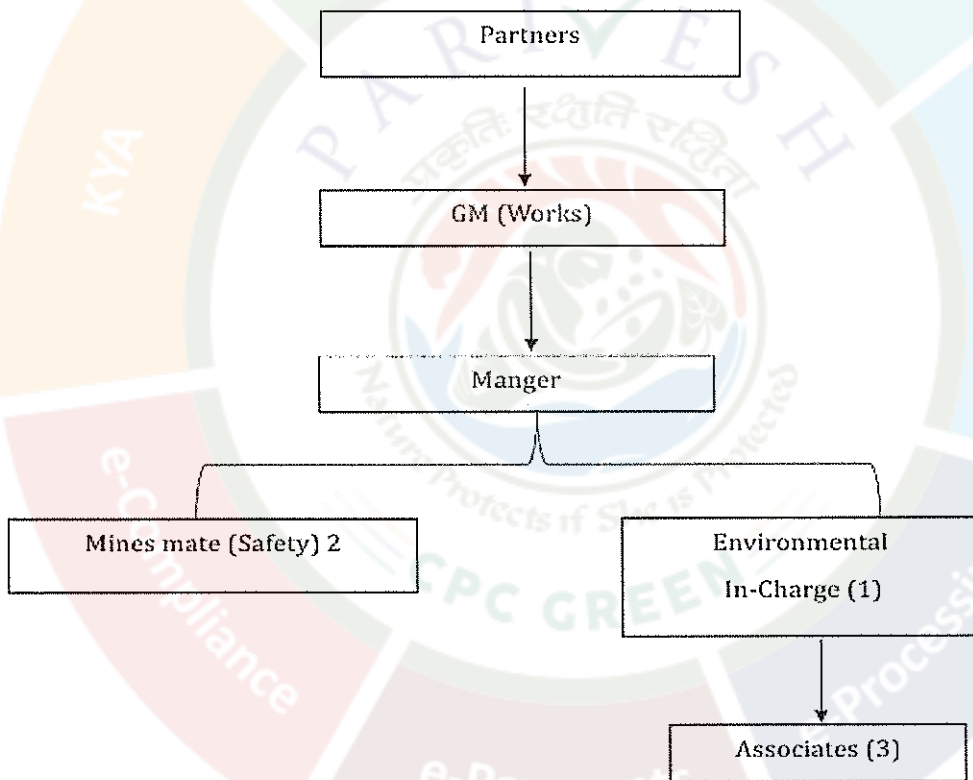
PARIVESH

प्रकृति: रक्षति रक्षिता

Nature Protects if She is Protected

CPC GREEN

KYA

e-Compliance

Processing

e-Pa

Partners

GM (Works)

Manger

Mines mate (Safety) 2

Environmental In-Charge (1)

Associates (3)